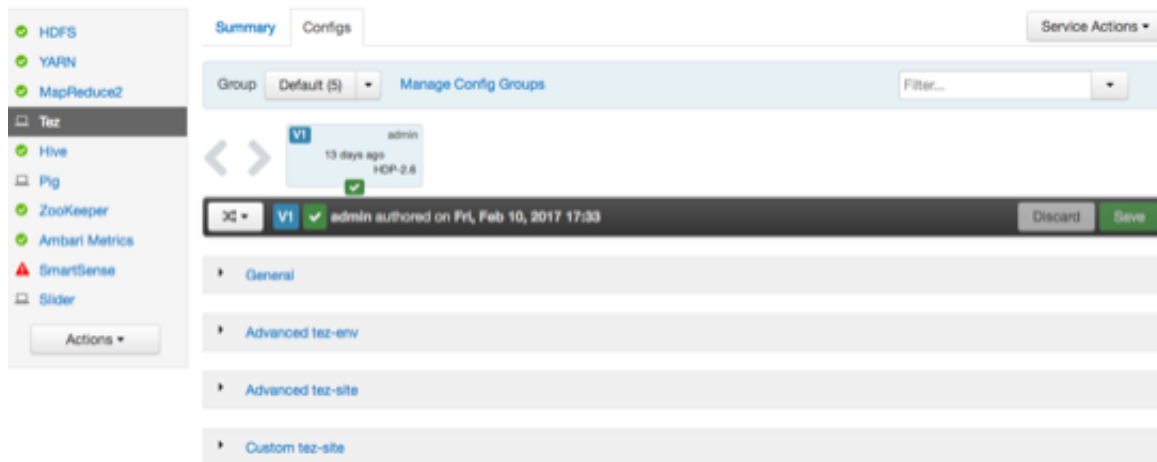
HDFS
YARN
MapReduce2
Tez
Hive
Pig
ZooKeeper
Ambari Metrics
SmartSense
Slider
Actions ▾

Summary
Configs
Service Actions ▾

Group Default (5) ▾ Manage Config Groups
Filter...

V1 admin
13 days ago
HDP-2.6

V1 admin authored on Fri, Feb 10, 2017 17:33
Discard
Save

General

Advanced tez-env

Advanced tez-site

Custom tez-site